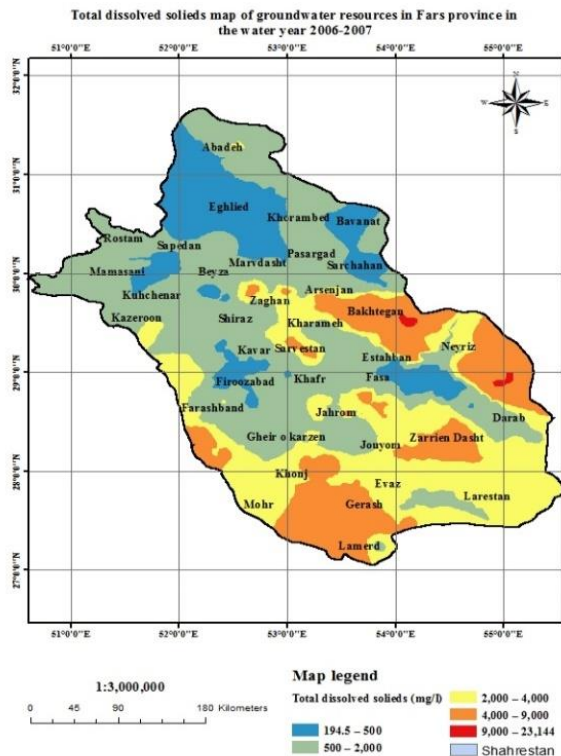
Total dissolved solieds map of groundwater resources in Fars province in the water year 2006-2007

51°0'0"E 52°0'0"E 53°0'0"E 54°0'0"E 55°0'0"E

32°0'0"N
31°0'0"N
30°0'0"N
29°0'0"N
28°0'0"N
27°0'0"N

N
W E
S

Abadeh
Eghlied
Khorambed
Bavanat
Rostam
Sepedan
Pasargad
Sarchahan
Mamasani
Marvdasht
Beyza
Arsenjan
Kuhchenar
Zaghan
Kazeroon
Shiraz
Bakhtegan
Kharameh
Neyriz
Kavar
Sarvestan
Estahban
Firoozabad
Khafr
Fasa
Farashband
Jahrom
Darab
Gheir o karzen
Jouyom
Zarrien Dasht
Khonj
Evaz
Mohr
Gerash
Larestan
Lamerd

51°0'0"E 52°0'0"E 53°0'0"E 54°0'0"E 55°0'0"E

1:3,000,000
0 45 90 180 Kilometers

Map legend
Total dissolved solieds (mg/l)
194.5 – 500
500 – 2,000
2,000 – 4,000
4,000 – 9,000
9,000 – 23,144
Shahrestan